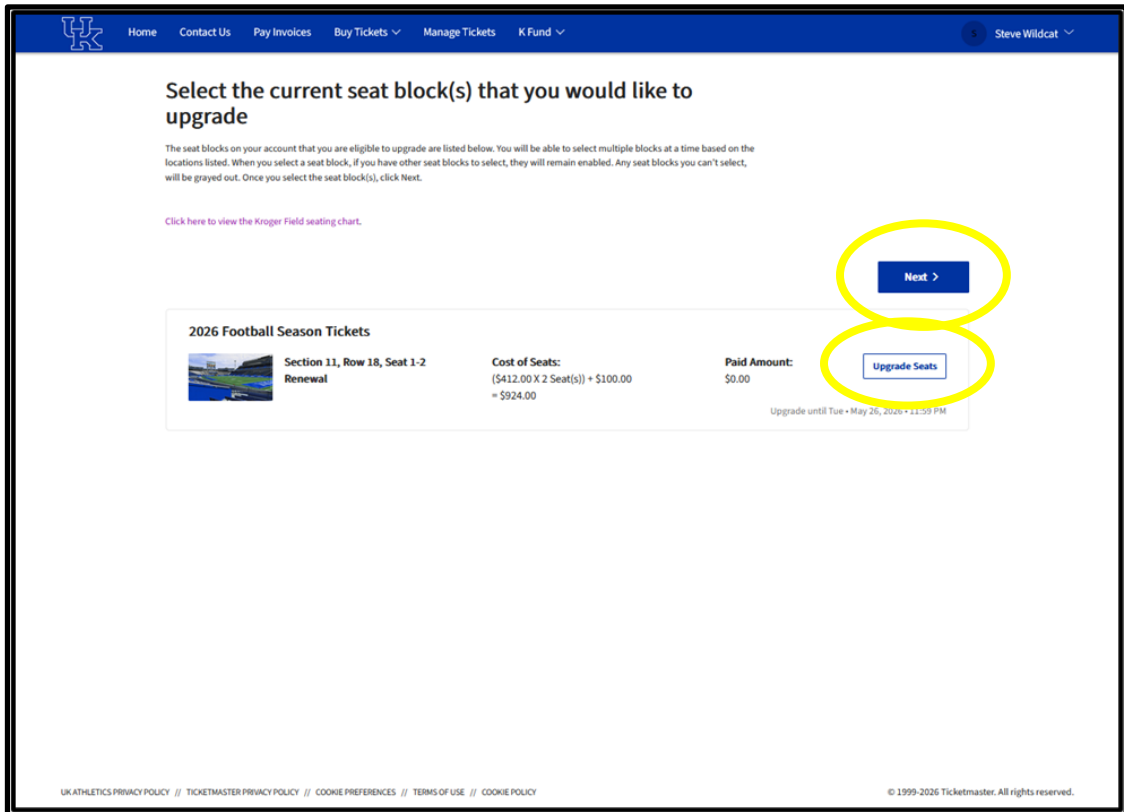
UK

Home Contact Us Pay Invoices Buy Tickets Manage Tickets K Fund

S Steve Wildcat

Select the current seat block(s) that you would like to upgrade

The seat blocks on your account that you are eligible to upgrade are listed below. You will be able to select multiple blocks at a time based on the locations listed. When you select a seat block, if you have other seat blocks to select, they will remain enabled. Any seat blocks you can't select, will be grayed out. Once you select the seat block(s), click Next.

Click here to view the Kroger Field seating chart.

Next >

2026 Football Season Tickets

Section 11, Row 18, Seat 1-2
Renewal

Cost of Seats:
(\$412.00 X 2 Seat(s)) + \$100.00
= \$924.00

Paid Amount:
\$0.00

Upgrade Seats

Upgrade until Tue • May 26, 2026 • 11:59 PM

UK ATHLETICS PRIVACY POLICY // TICKETMASTER PRIVACY POLICY // COOKIE PREFERENCES // TERMS OF USE // COOKIE POLICY

© 1999-2026 Ticketmaster. All rights reserved.